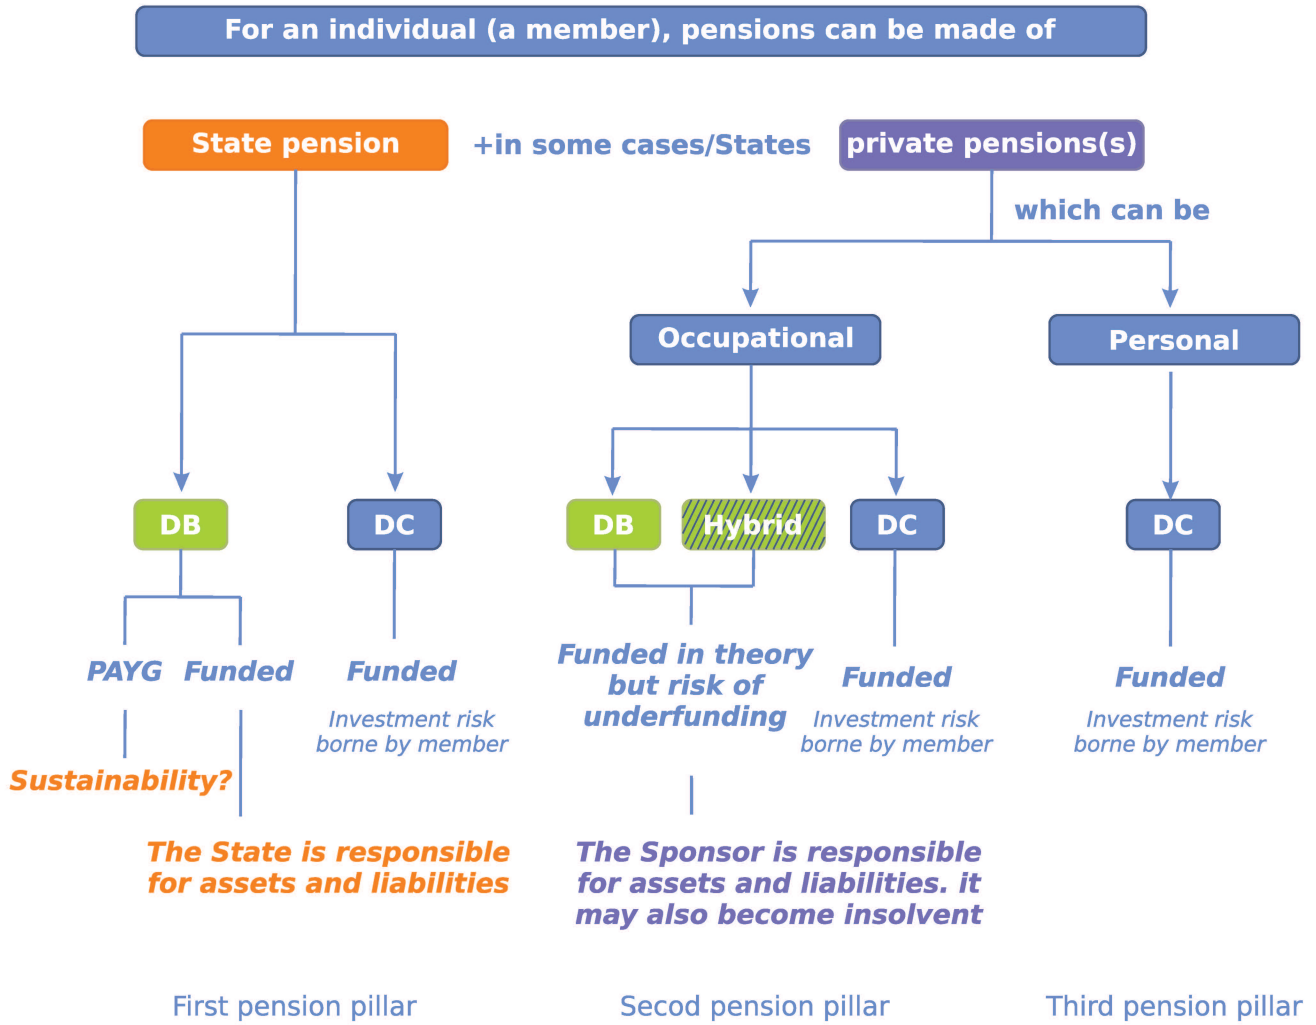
For an individual (a member), pensions can be made of

State pension

+in some cases/States

private pensions(s)

which can be

Occupational

Personal

DB

DC

DB

Hybrid

DC

DC

PAYG

Funded

Funded

Investment risk borne by member

Funded in theory but risk of underfunding

Funded

Investment risk borne by member

Funded

Investment risk borne by member

Sustainability?

The State is responsible for assets and liabilities

The Sponsor is responsible for assets and liabilities. it may also become insolvent

First pension pillar

Secod pension pillar

Third pension pillar